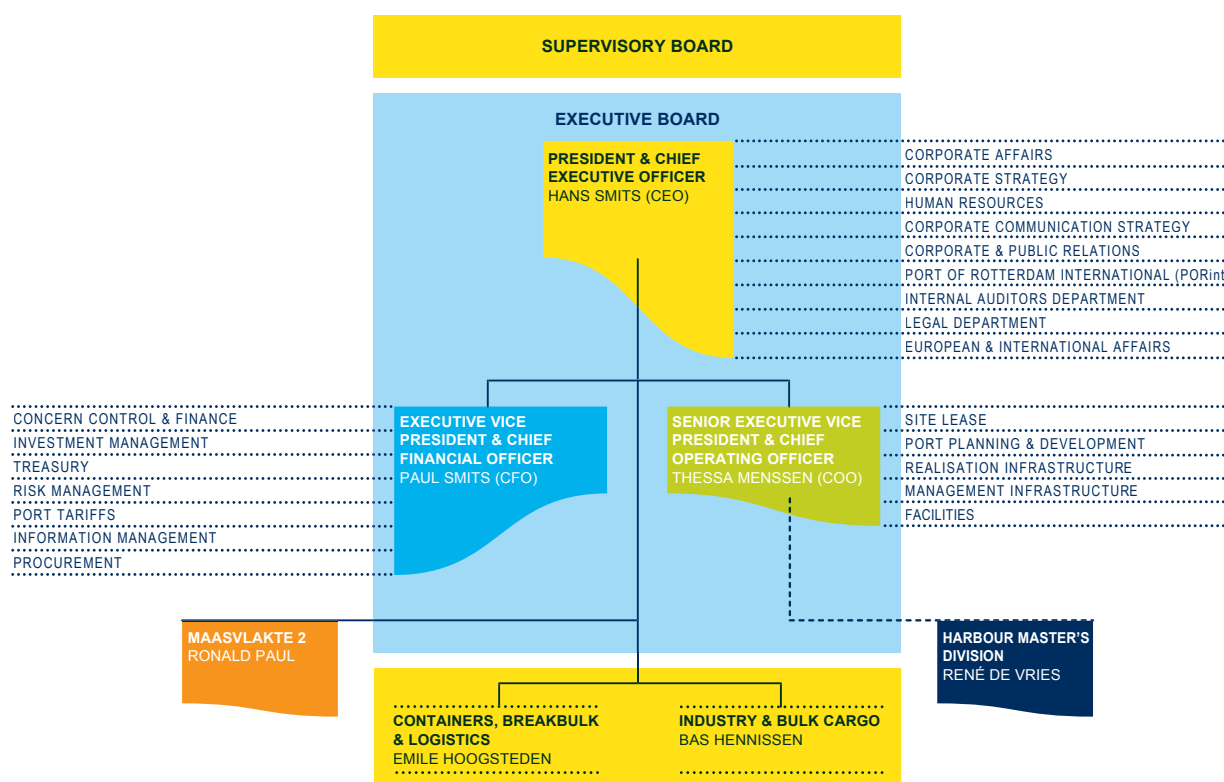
SUPERVISORY BOARD

EXECUTIVE BOARD

PRESIDENT & CHIEF EXECUTIVE OFFICER
HANS SMITS (CEO)

CORPORATE AFFAIRS
CORPORATE STRATEGY
HUMAN RESOURCES
CORPORATE COMMUNICATION STRATEGY
CORPORATE & PUBLIC RELATIONS
PORT OF ROTTERDAM INTERNATIONAL (PORint
INTERNAL AUDITORS DEPARTMENT
LEGAL DEPARTMENT
EUROPEAN & INTERNATIONAL AFFAIRS

CONCERN CONTROL & FINANCE
INVESTMENT MANAGEMENT
TREASURY
RISK MANAGEMENT
PORT TARIFFS
INFORMATION MANAGEMENT
PROCUREMENT

EXECUTIVE VICE PRESIDENT & CHIEF FINANCIAL OFFICER
PAUL SMITS (CFO)

SENIOR EXECUTIVE VICE PRESIDENT & CHIEF OPERATING OFFICER
THESSA MENSSEN (COO)

SITE LEASE
PORT PLANNING & DEVELOPMENT
REALISATION INFRASTRUCTURE
MANAGEMENT INFRASTRUCTURE
FACILITIES

MAASVLAKTE 2
RONALD PAUL

HARBOUR MASTER'S DIVISION
RENÉ DE VRIES

CONTAINERS, BREAKBULK & LOGISTICS
EMILE HOOGSTEDEN

INDUSTRY & BULK CARGO
BAS HENNISSEN